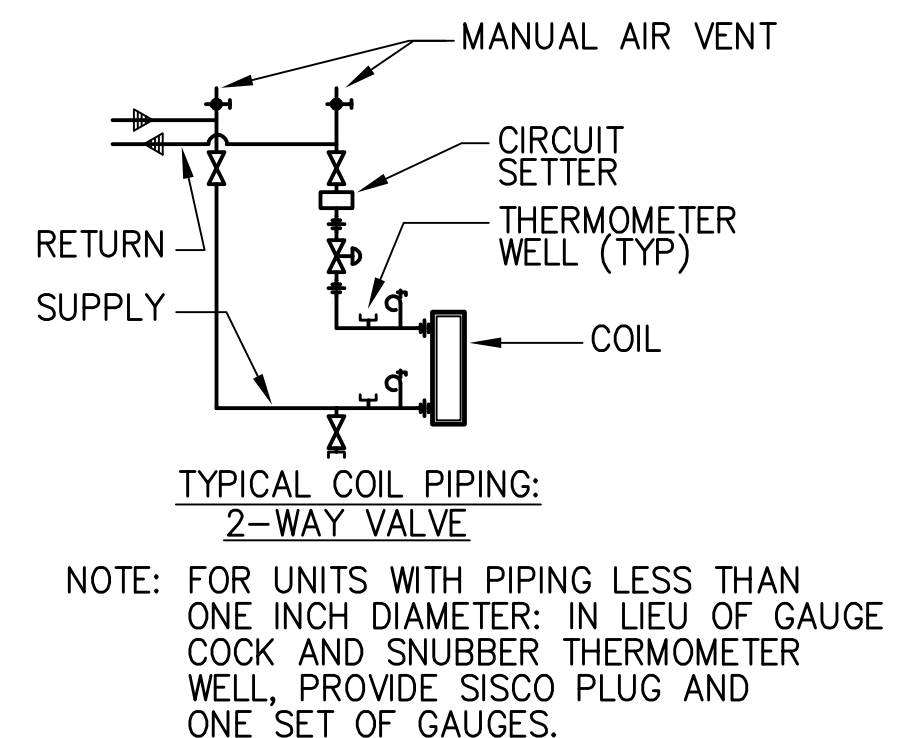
MANUAL AIR VENT

CIRCUIT SETTER

THERMOMETER WELL (TYP)

RETURN

SUPPLY

COIL

TYPICAL COIL PIPING:
2-WAY VALVE

NOTE: FOR UNITS WITH PIPING LESS THAN ONE INCH DIAMETER: IN LIEU OF GAUGE COCK AND SNUBBER THERMOMETER WELL, PROVIDE SISCO PLUG AND ONE SET OF GAUGES.